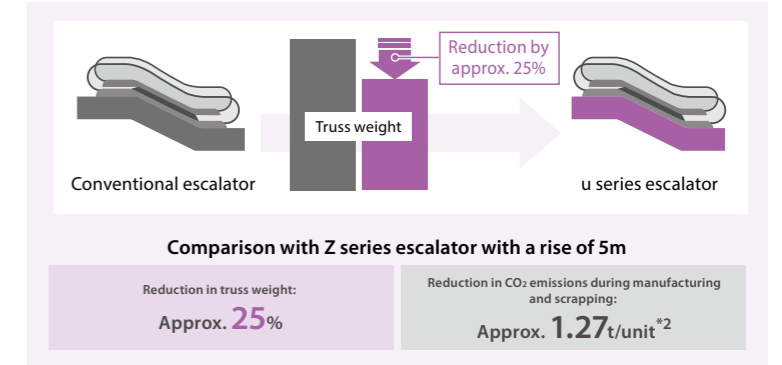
Reduction by approx. 25%

Truss weight

Conventional escalator

u series escalator

Comparison with Z series escalator with a rise of 5m

Reduction in truss weight:
Approx. 25%

Reduction in $CO_2$ emissions during manufacturing and scrapping:
Approx. 1.27t/unit$^{*2}$